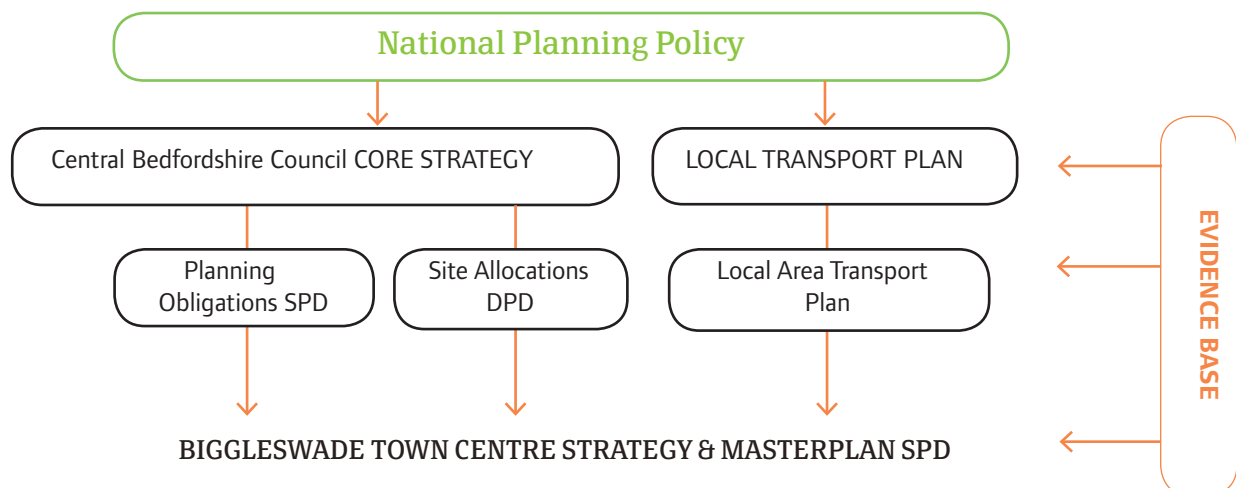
National Planning Policy

Central Bedfordshire Council CORE STRATEGY

LOCAL TRANSPORT PLAN

Planning Obligations SPD

Site Allocations DPD

Local Area Transport Plan

EVIDENCE BASE

BIGGLESWADE TOWN CENTRE STRATEGY & MASTERPLAN SPD